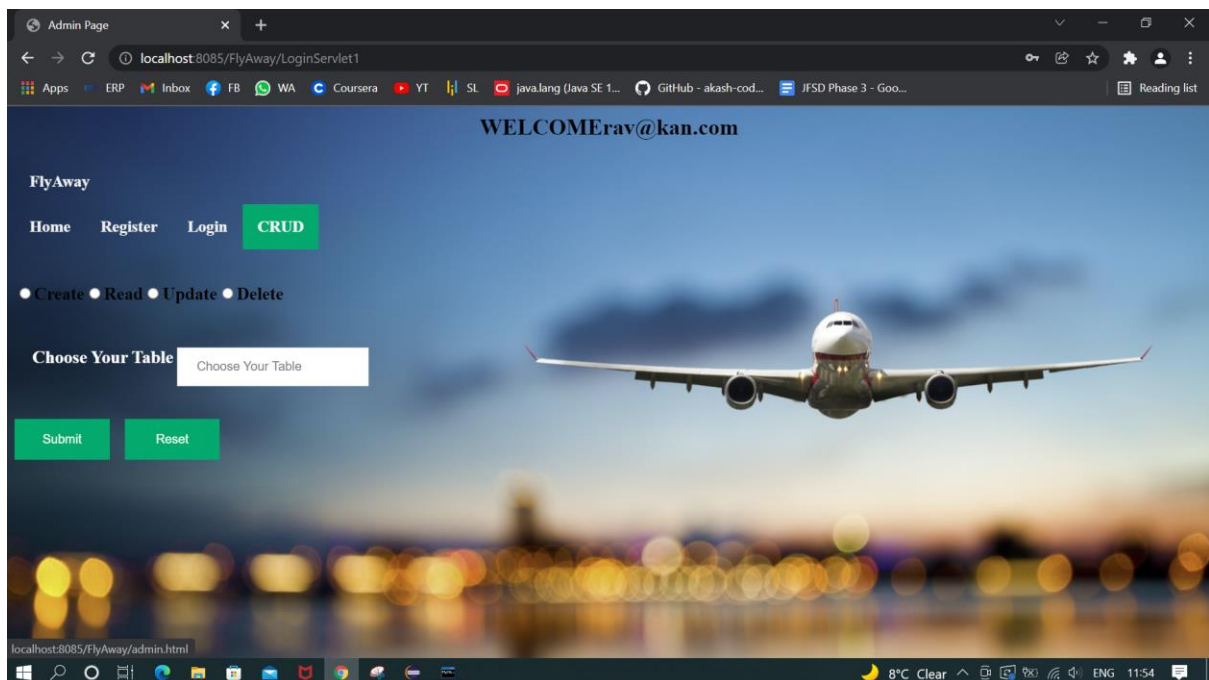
Admin Page
localhost:8085/FlyAway/LoginServlet1
Apps ERP Inbox FB WA Coursera YT SL java.lang (Java SE 1... GitHub - akash-cod... JFSD Phase 3 - Goo...
Reading list

WELCOMErav@kan.com

FlyAway

Home Register Login CRUD

Create Read Update Delete

Choose Your Table Choose Your Table

Submit Reset

localhost:8085/FlyAway/admin.html

8°C Clear ENG 11:54